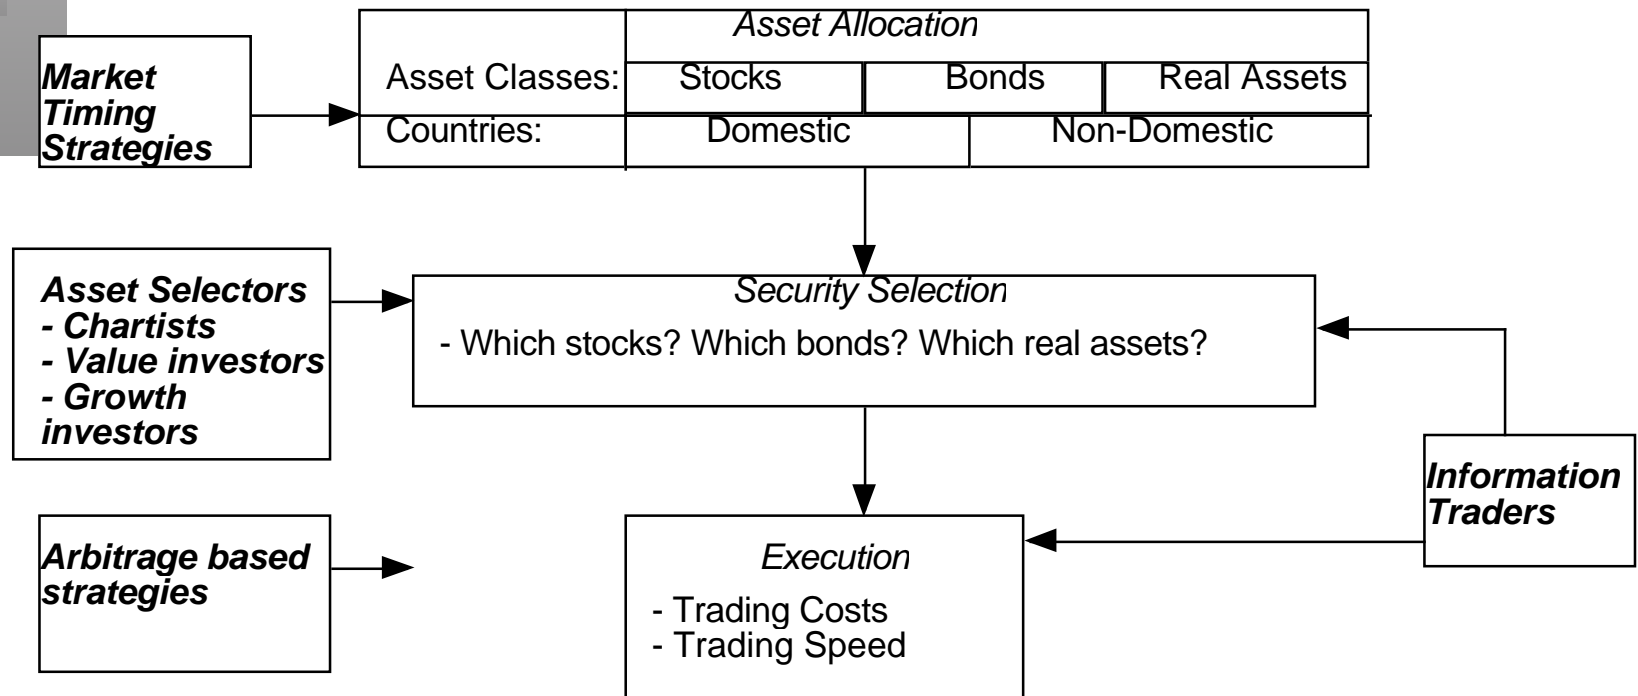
Market Timing Strategies

Asset Allocation

| Asset Classes: | Stocks | Bonds | Real Assets |
|---|---|---|---|
| Countries: | Domestic | Non-Domestic | |

Asset Selectors
- Chartists
- Value investors
- Growth investors

Security Selection
- Which stocks? Which bonds? Which real assets?

Information Traders

Arbitrage based strategies

Execution
- Trading Costs
- Trading Speed